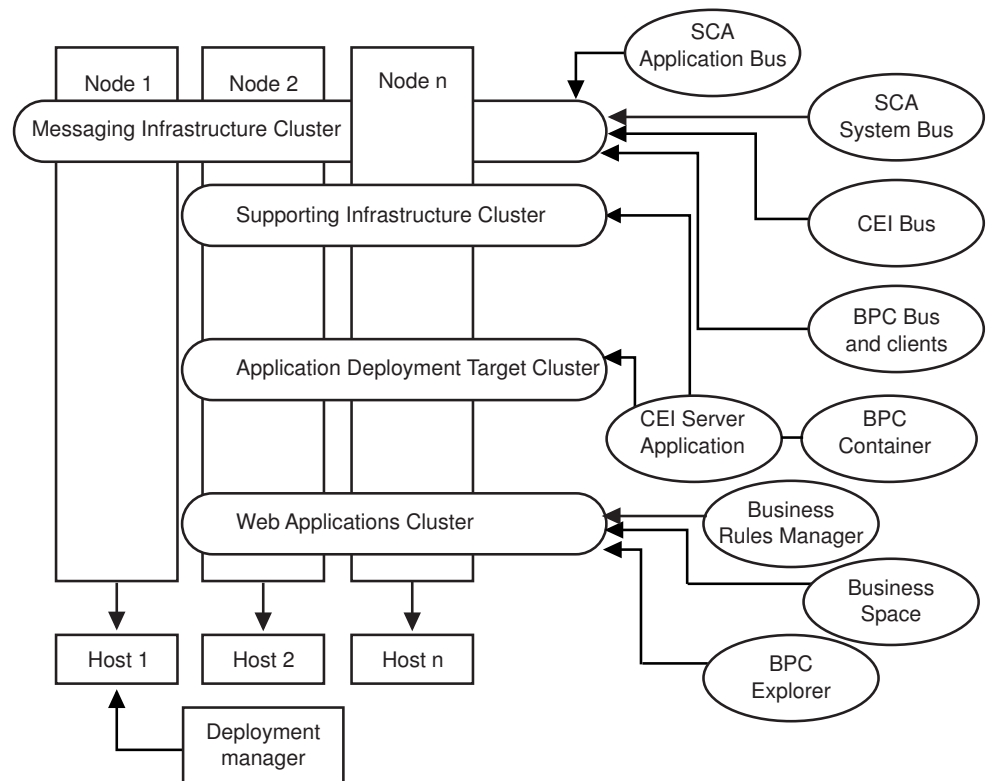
Node 1
Node 2
Node n
SCA Application Bus
Messaging Infrastructure Cluster
SCA System Bus
Supporting Infrastructure Cluster
CEI Bus
BPC Bus and clients
Application Deployment Target Cluster
CEI Server Application
BPC Container
Web Applications Cluster
Business Rules Manager
Business Space
BPC Explorer
Host 1
Host 2
Host n
Deployment manager